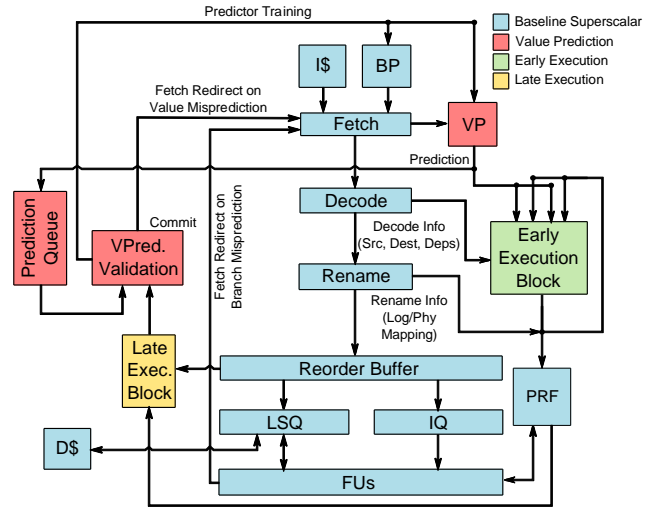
Predictor Training

Baseline Superscalar
Value Prediction
Early Execution
Late Execution

I$
BP

Fetch Redirect on Value Misprediction

Fetch

VP

Prediction

Prediction Queue

Commit

VPred. Validation

Fetch Redirect on Branch Misprediction

Decode

Decode Info (Src, Dest, Deps)

Early Execution Block

Rename

Rename Info (Log/Phy Mapping)

Late Exec. Block

Reorder Buffer

PRF

LSQ

IQ

D$

FUs